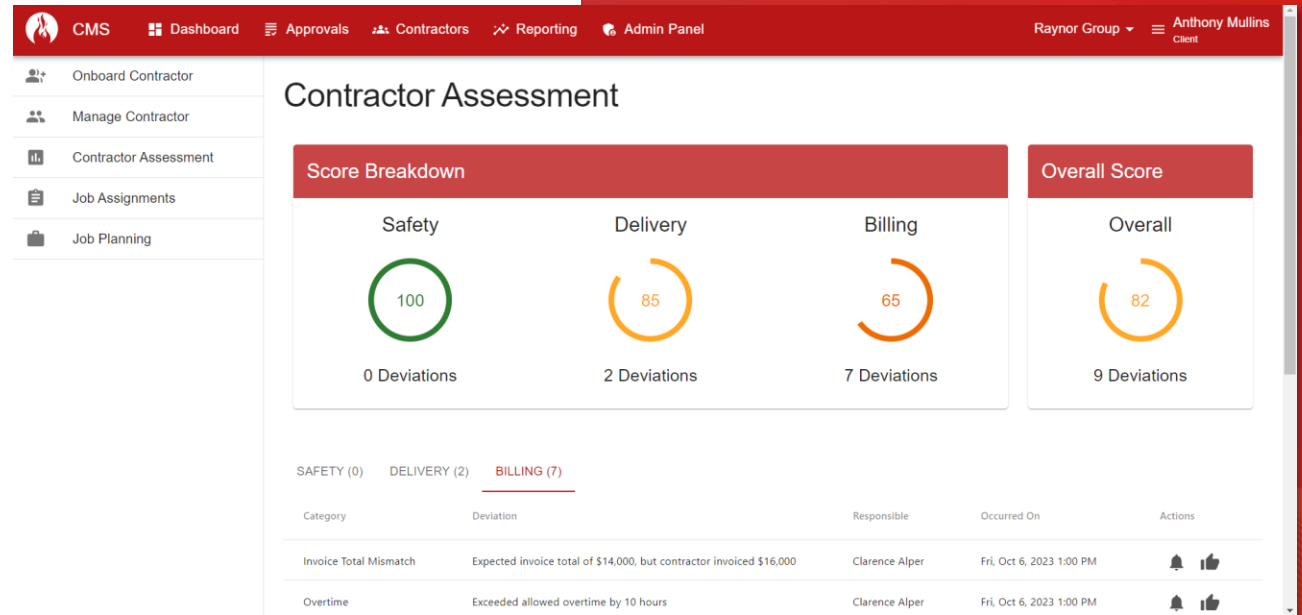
CMS Dashboard Approvals Contractors Reporting Admin Panel Raynor Group Anthony Mullins Client

Onboard Contractor
Manage Contractor
Contractor Assessment
Job Assignments
Job Planning

Contractor Assessment

Score Breakdown

Safety
100
0 Deviations

Delivery
85
2 Deviations

Billing
65
7 Deviations

Overall Score

Overall
82
9 Deviations

SAFETY (0) DELIVERY (2) BILLING (7)

| Category | Deviation | Responsible | Occurred On | Actions |
|---|---|---|---|---|
| Invoice Total Mismatch | Expected invoice total of $14,000, but contractor invoiced $16,000 | Clarence Alper | Fri, Oct 6, 2023 1:00 PM | |
| Overtime | Exceeded allowed overtime by 10 hours | Clarence Alper | Fri, Oct 6, 2023 1:00 PM | |